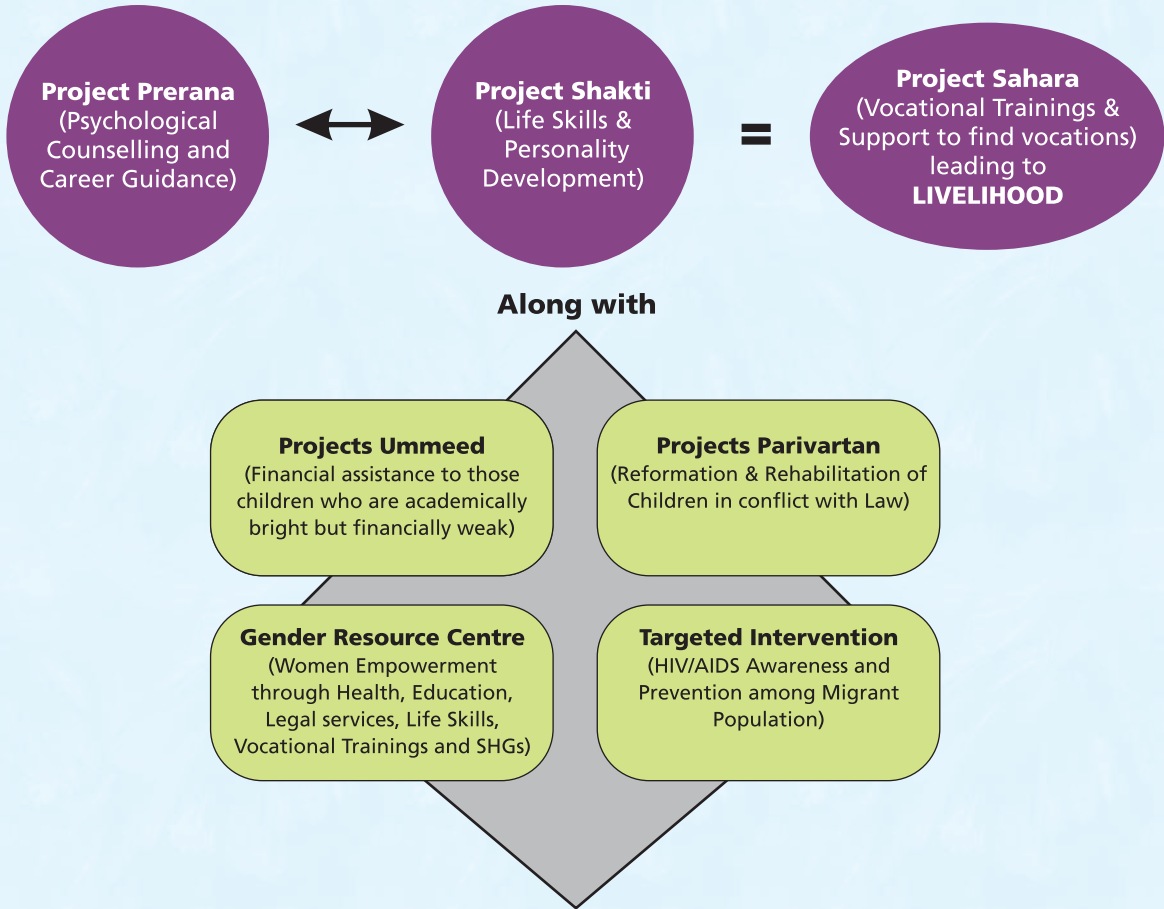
**Project Prerana**
(Psychological Counselling and Career Guidance)

**Project Shakti**
(Life Skills & Personality Development)

=

**Project Sahara**
(Vocational Trainings & Support to find vocations) leading to **LIVELIHOOD**

**Along with**

**Projects Ummeed**
(Financial assistance to those children who are academically bright but financially weak)

**Projects Parivartan**
(Reformation & Rehabilitation of Children in conflict with Law)

**Gender Resource Centre**
(Women Empowerment through Health, Education, Legal services, Life Skills, Vocational Trainings and SHGs)

**Targeted Intervention**
(HIV/AIDS Awareness and Prevention among Migrant Population)